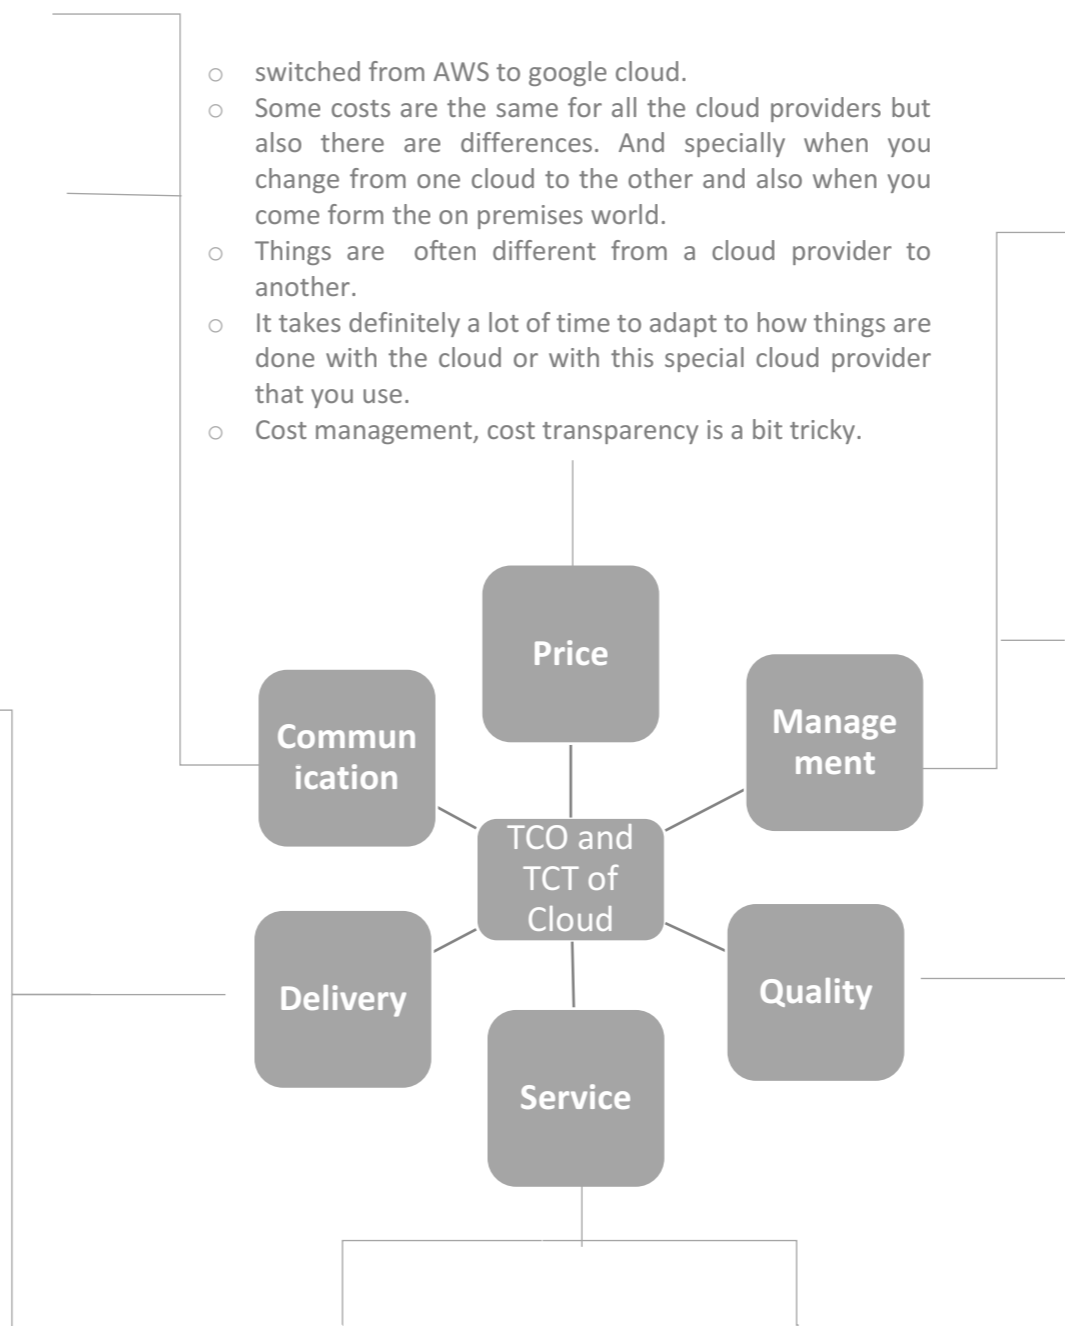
- switched from AWS to google cloud.
- Some costs are the same for all the cloud providers but also there are differences. And specially when you change from one cloud to the other and also when you come form the on premises world.
- Things are often different from a cloud provider to another.
- It takes definitely a lot of time to adapt to how things are done with the cloud or with this special cloud provider that you use.
- Cost management, cost transparency is a bit tricky.

Price

Commun ication

Manage ment

TCO and TCT of Cloud

Delivery

Quality

Service